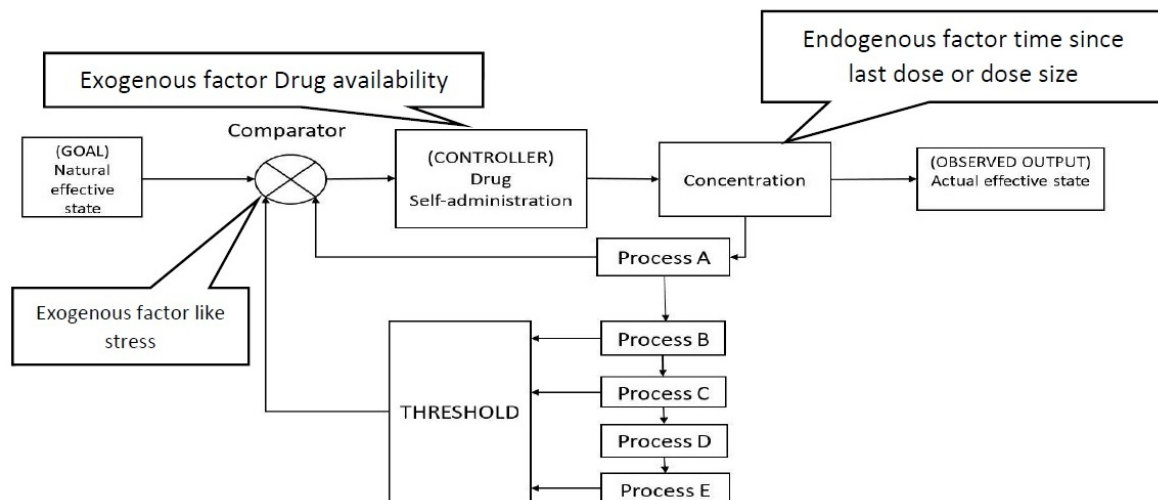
Endogenous factor time since last dose or dose size

Exogenous factor Drug availability

Comparator

(GOAL) Natural effective state

(CONTROLLER) Drug Self-administration

Concentration

(OBSERVED OUTPUT) Actual effective state

Process A

Exogenous factor like stress

Process B

Process C

THRESHOLD

Process D

Process E